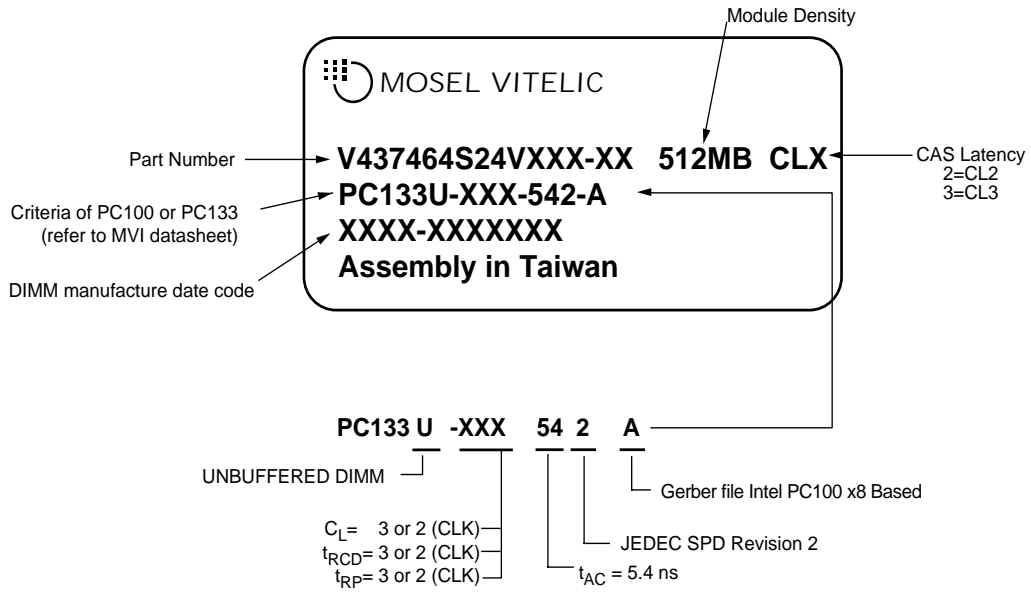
Module Density

MOSEL VITELIC

Part Number
V437464S24VXXX-XX 512MB CLX
CAS Latency
2=CL2
3=CL3

Criteria of PC100 or PC133
(refer to MVI datasheet)
PC133U-XXX-542-A
XXXX-XXXXXXX
DIMM manufacture date code
Assembly in Taiwan

PC133 U -XXX 54 2 A

UNBUFFERED DIMM

Gerber file Intel PC100 x8 Based

JEDEC SPD Revision 2

$C_L$= 3 or 2 (CLK)
$t_{RCD}$= 3 or 2 (CLK)
$t_{RP}$= 3 or 2 (CLK)

$t_{AC}$ = 5.4 ns